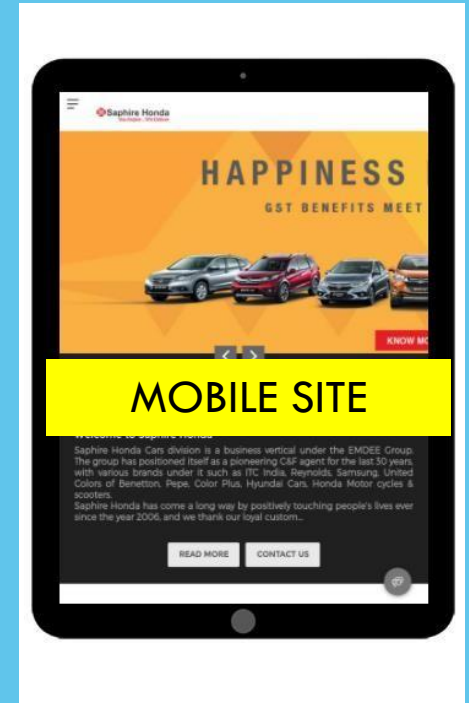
Saphire Honda

HAPPINESS

GST BENEFITS MEET

KNOW MO

MOBILE SITE

Welcome to Saphire Honda

Saphire Honda Cars division is a business vertical under the EMDEE Group. The group has positioned itself as a pioneering C&F agent for the last 30 years, with various brands under it such as ITC India, Reynolds, Samsung, United Colors of Benetton, Pepe, Color Plus, Hyundai Cars, Honda Motor cycles & scooters.
Saphire Honda has come a long way by positively touching people's lives ever since the year 2006, and we thank our loyal custom...

READ MORE

CONTACT US